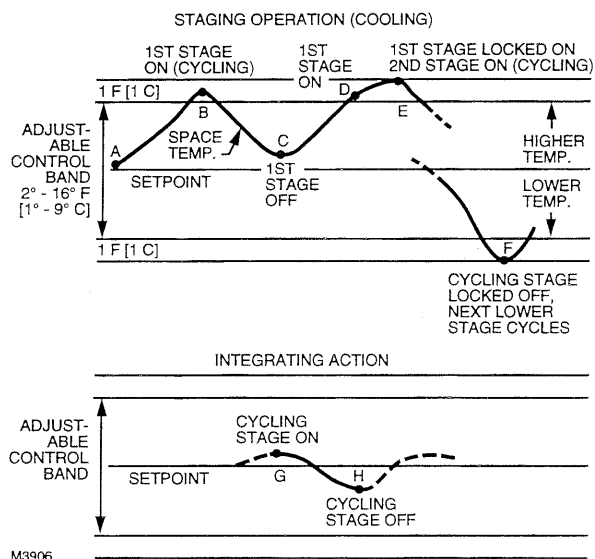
STAGING OPERATION (COOLING)

1ST STAGE ON (CYCLING)

1ST STAGE ON

1ST STAGE LOCKED ON 2ND STAGE ON (CYCLING)

1 F [1 C]

B

D

E

ADJUSTABLE CONTROL BAND $2^\circ$ - $16^\circ$ F [$1^\circ$ - $9^\circ$ C]

A

SPACE TEMP.

C

HIGHER TEMP.

SETPOINT

1ST STAGE OFF

LOWER TEMP.

1 F [1 C]

F

CYCLING STAGE LOCKED OFF, NEXT LOWER STAGE CYCLES

INTEGRATING ACTION

ADJUSTABLE CONTROL BAND

CYCLING STAGE ON

SETPOINT

G

H

CYCLING STAGE OFF

M3906